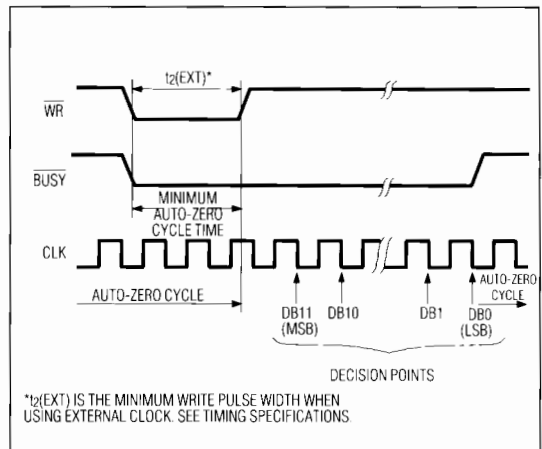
$t_2$(EXT)*

$\overline{WR}$

$\overline{BUSY}$

MINIMUM AUTO-ZERO CYCLE TIME

CLK

AUTO-ZERO CYCLE

DB11 (MSB)

DB10

DB1

DB0 (LSB)

AUTO-ZERO CYCLE

DECISION POINTS

*$t_2$(EXT) IS THE MINIMUM WRITE PULSE WIDTH WHEN USING EXTERNAL CLOCK. SEE TIMING SPECIFICATIONS.